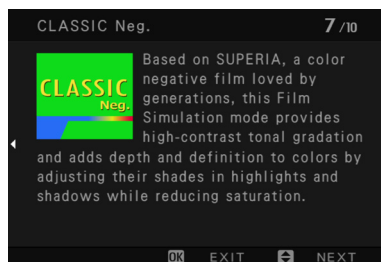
CLASSIC Neg.

7/10

CLASSIC Neg.

Based on SUPERIA, a color negative film loved by generations, this Film Simulation mode provides high-contrast tonal gradation and adds depth and definition to colors by adjusting their shades in highlights and shadows while reducing saturation.

OK EXIT NEXT